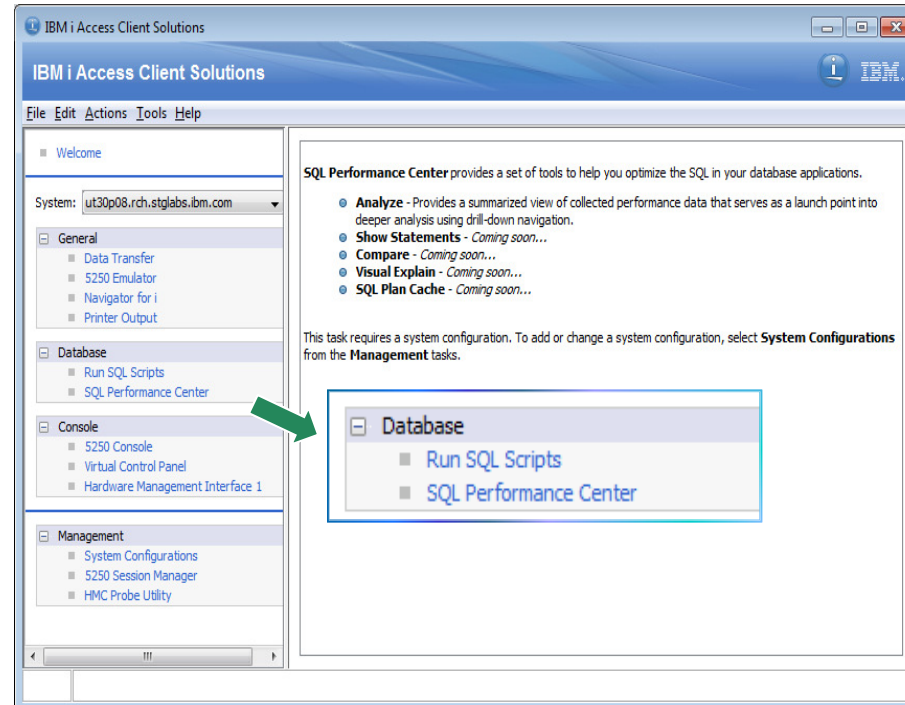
IBM i Access Client Solutions

IBM i Access Client Solutions

IBM.

File Edit Actions Tools Help

Welcome

System: ut30p08.rch.stglabs.ibm.com

General
Data Transfer
5250 Emulator
Navigator for i
Printer Output

Database
Run SQL Scripts
SQL Performance Center

Console
5250 Console
Virtual Control Panel
Hardware Management Interface 1

Management
System Configurations
5250 Session Manager
HMC Probe Utility

**SQL Performance Center** provides a set of tools to help you optimize the SQL in your database applications.

- **Analyze** - Provides a summarized view of collected performance data that serves as a launch point into deeper analysis using drill-down navigation.
- **Show Statements** - *Coming soon...*
- **Compare** - *Coming soon...*
- **Visual Explain** - *Coming soon...*
- **SQL Plan Cache** - *Coming soon...*

This task requires a system configuration. To add or change a system configuration, select **System Configurations** from the **Management** tasks.

Database
Run SQL Scripts
SQL Performance Center